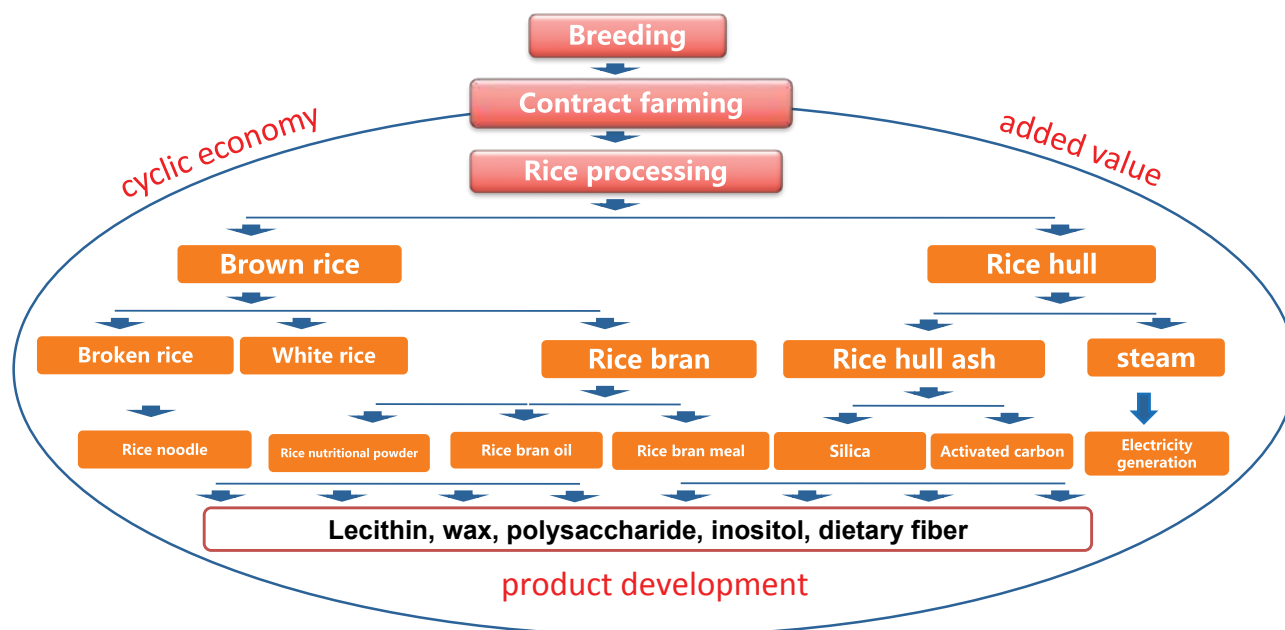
Breeding

Contract farming

cyclic economy

added value

Rice processing

Brown rice

Rice hull

Broken rice

White rice

Rice bran

Rice hull ash

steam

Rice noodle

Rice nutritional powder

Rice bran oil

Rice bran meal

Silica

Activated carbon

Electricity generation

Lecithin, wax, polysaccharide, inositol, dietary fiber

product development